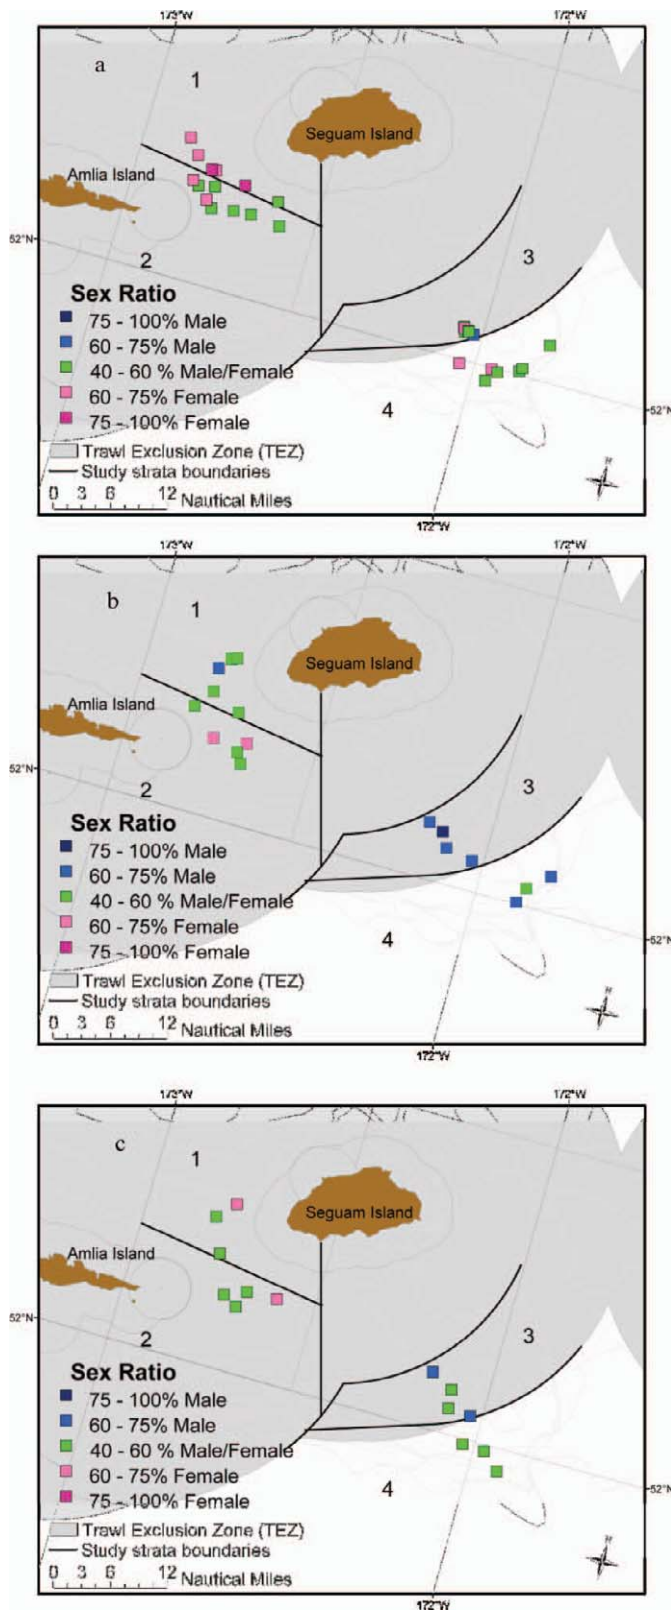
173°W
172°W
a
1
Seguam Island
Amlia Island
52°N
2
3
Sex Ratio
75 - 100% Male
60 - 75% Male
40 - 60 % Male/Female
60 - 75% Female
75 - 100% Female
4
52°N
Trawl Exclusion Zone (TEZ)
Study strata boundaries
0 3 6 12 Nautical Miles
172°W

173°W
172°W
b
1
Seguam Island
Amlia Island
52°N
2
3
Sex Ratio
75 - 100% Male
60 - 75% Male
40 - 60 % Male/Female
60 - 75% Female
75 - 100% Female
4
52°N
Trawl Exclusion Zone (TEZ)
Study strata boundaries
0 3 6 12 Nautical Miles
172°W

173°W
172°W
c
1
Seguam Island
Amlia Island
52°N
2
3
Sex Ratio
75 - 100% Male
60 - 75% Male
40 - 60 % Male/Female
60 - 75% Female
75 - 100% Female
4
52°N
Trawl Exclusion Zone (TEZ)
Study strata boundaries
0 3 6 12 Nautical Miles
172°W